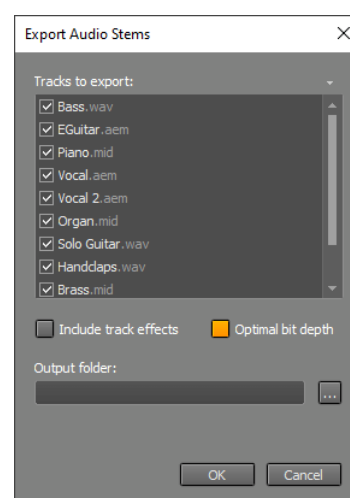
Export Audio Stems

Tracks to export:

Bass.wav
EGuitar.aem
Piano.mid
Vocal.aem
Vocal 2.aem
Organ.mid
Solo Guitar.wav
Handclaps.wav
Brass.mid

Include track effects
Optimal bit depth

Output folder:

...

OK
Cancel